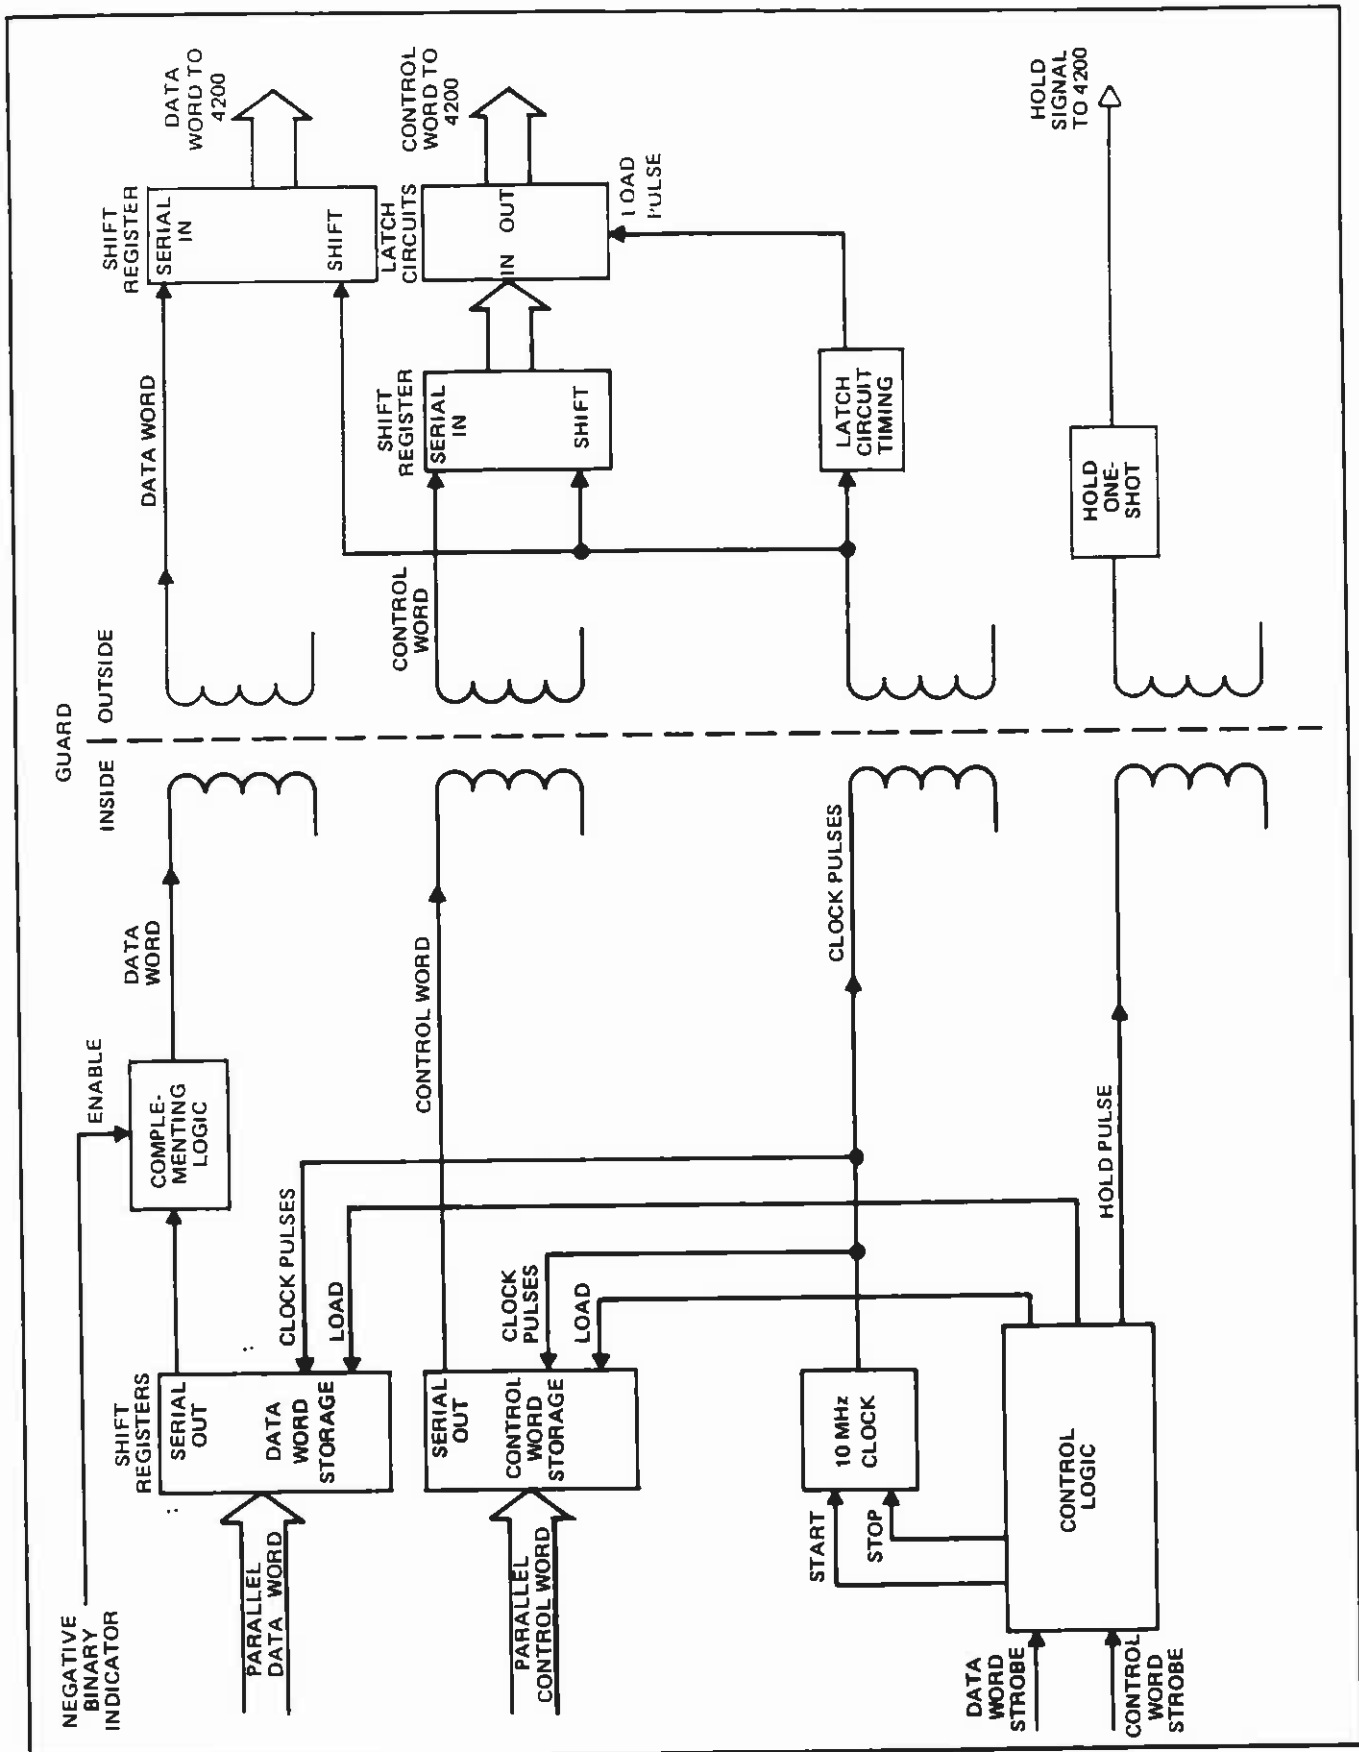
NEGATIVE BINARY INDICATOR

ENABLE

COMPLE-MENTING LOGIC

DATA WORD

SHIFT REGISTERS

SERIAL OUT

DATA WORD STORAGE

CLOCK PULSES

LOAD

PARALLEL DATA WORD

SERIAL OUT

CONTROL WORD STORAGE

CLOCK PULSES

LOAD

PARALLEL CONTROL WORD

CONTROL WORD

START

STOP

10 MHz CLOCK

CLOCK PULSES

CONTROL LOGIC

DATA WORD STROBE

CONTROL WORD STROBE

HOLD PULSE

GUARD

INSIDE

OUTSIDE

DATA WORD

SHIFT REGISTER

SERIAL IN

SHIFT

DATA WORD TO 4200

CONTROL WORD

SHIFT REGISTER

SERIAL IN

SHIFT

LATCH CIRCUITS

IN

OUT

CONTROL WORD TO 4200

LOAD PULSE

LATCH CIRCUIT TIMING

HOLD ONE-SHOT

HOLD SIGNAL TO 4200